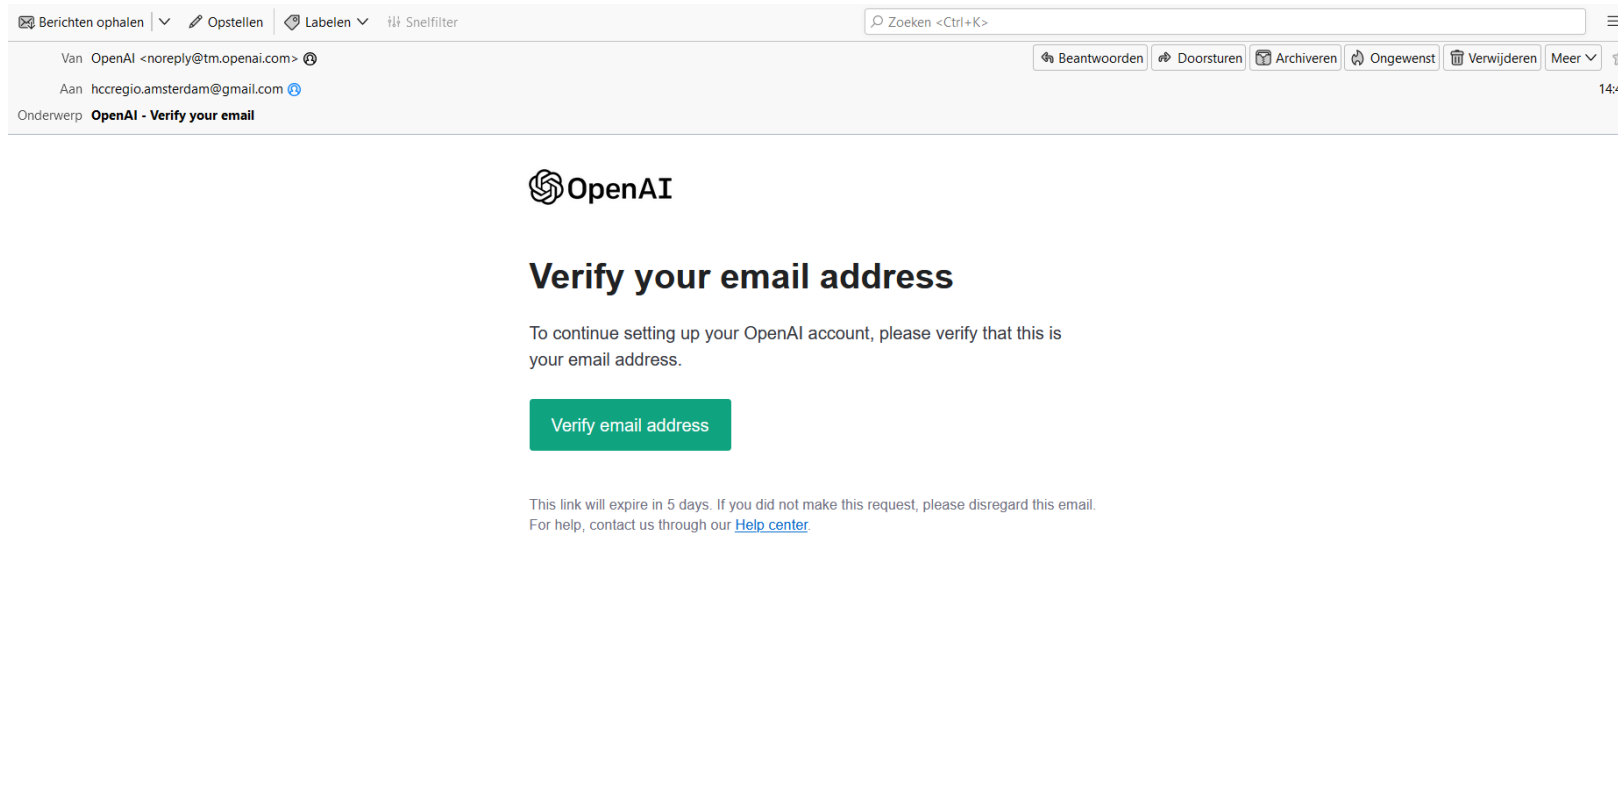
Berichten ophalen | Opstellen | Labelen | Snelfilter | Zoeken <Ctrl+K>

Van OpenAI <noreply@tm.openai.com>
Beantwoorden | Doorsturen | Archiveren | Ongewenst | Verwijderen | Meer
Aan hccregio.amsterdam@gmail.com
14:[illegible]
Onderwerp OpenAI - Verify your email

OpenAI

Verify your email address

To continue setting up your OpenAI account, please verify that this is your email address.

Verify email address

This link will expire in 5 days. If you did not make this request, please disregard this email. For help, contact us through our Help center.